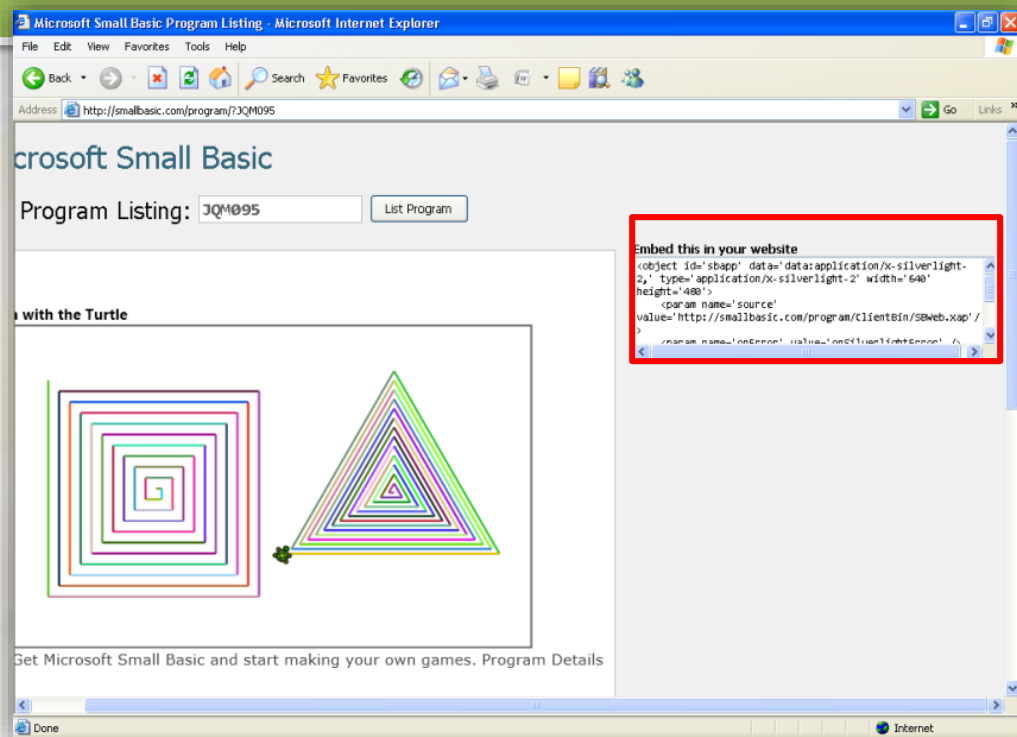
Microsoft Small Basic Program Listing - Microsoft Internet Explorer

File Edit View Favorites Tools Help

Back Search Favorites

Address http://smallbasic.com/program/?JQM095 Go Links

icrosoft Small Basic

Program Listing: JQM095 List Program

mbed this in your website

<object id='sbapp' data='data:application/x-silverlight-2,' type='application/x-silverlight-2' width='640' height='480'>
<param name='source' value='http://smallbasic.com/program/ClientBin/SBWeb.xap'/>
<param name='onError' value='onSilverlightError' />

with the Turtle

Get Microsoft Small Basic and start making your own games. Program Details

Done

Internet